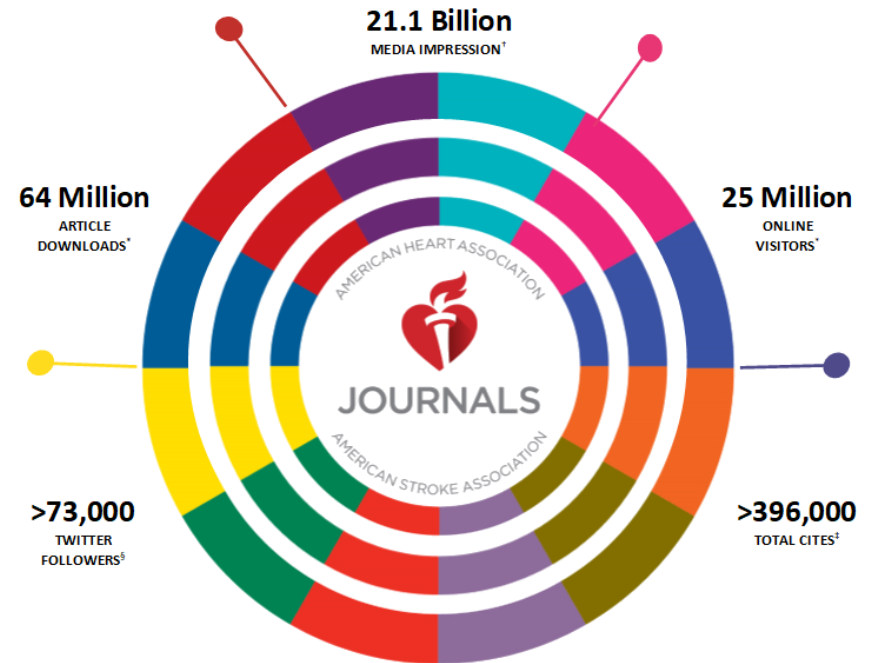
21.1 Billion
MEDIA IMPRESSION†

64 Million
ARTICLE DOWNLOADS*

25 Million
ONLINE VISITORS*

AMERICAN HEART ASSOCIATION
JOURNALS
AMERICAN STROKE ASSOCIATION

>73,000
TWITTER FOLLOWERS§

>396,000
TOTAL CITES‡